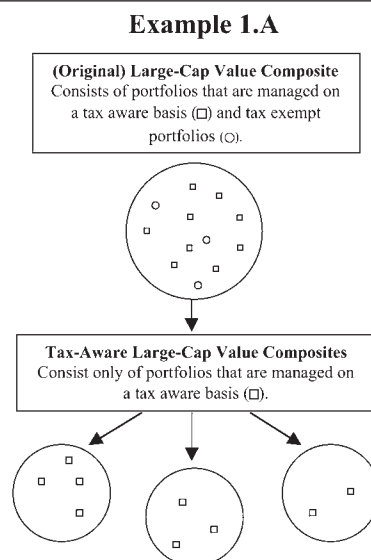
Example 1.A

(Original) Large-Cap Value Composite
Consists of portfolios that are managed on a tax aware basis (□) and tax exempt portfolios (○).

Tax-Aware Large-Cap Value Composites
Consist only of portfolios that are managed on a tax aware basis (□).